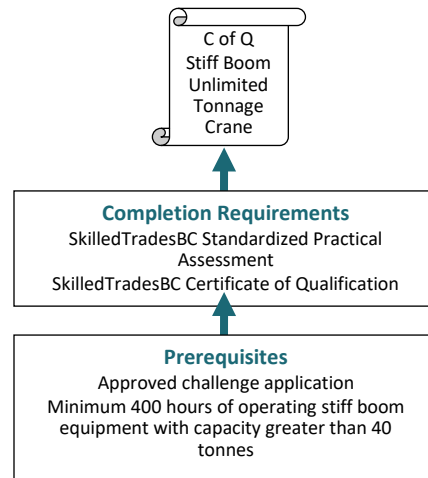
C of Q
Stiff Boom
Unlimited
Tonnage
Crane

Completion Requirements
SkilledTradesBC Standardized Practical Assessment
SkilledTradesBC Certificate of Qualification

Prerequisites
Approved challenge application
Minimum 400 hours of operating stiff boom equipment with capacity greater than 40 tonnes